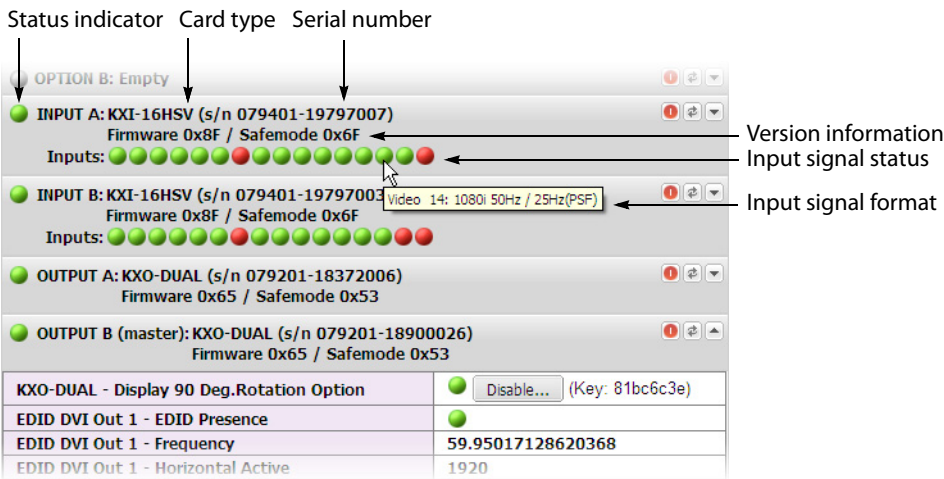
Status indicator Card type Serial number

OPTION B: Empty

INPUT A: KXI-16HSV (s/n 079401-19797007)
Firmware 0x8F / Safemode 0x6F
Inputs:

Version information
Input signal status

INPUT B: KXI-16HSV (s/n 079401-19797003
Firmware 0x8F / Safemode 0x6F
Inputs:

Video 14: 1080i 50Hz / 25Hz(PSF)

Input signal format

OUTPUT A: KXO-DUAL (s/n 079201-18372006)
Firmware 0x65 / Safemode 0x53

OUTPUT B (master): KXO-DUAL (s/n 079201-18900026)
Firmware 0x65 / Safemode 0x53

| KXO-DUAL - Display 90 Deg.Rotation Option | Disable... (Key: 81bc6c3e) |
|---|---|
| EDID DVI Out 1 - EDID Presence | |
| EDID DVI Out 1 - Frequency | 59.95017128620368 |
| EDID DVI Out 1 - Horizontal Active | 1920 |